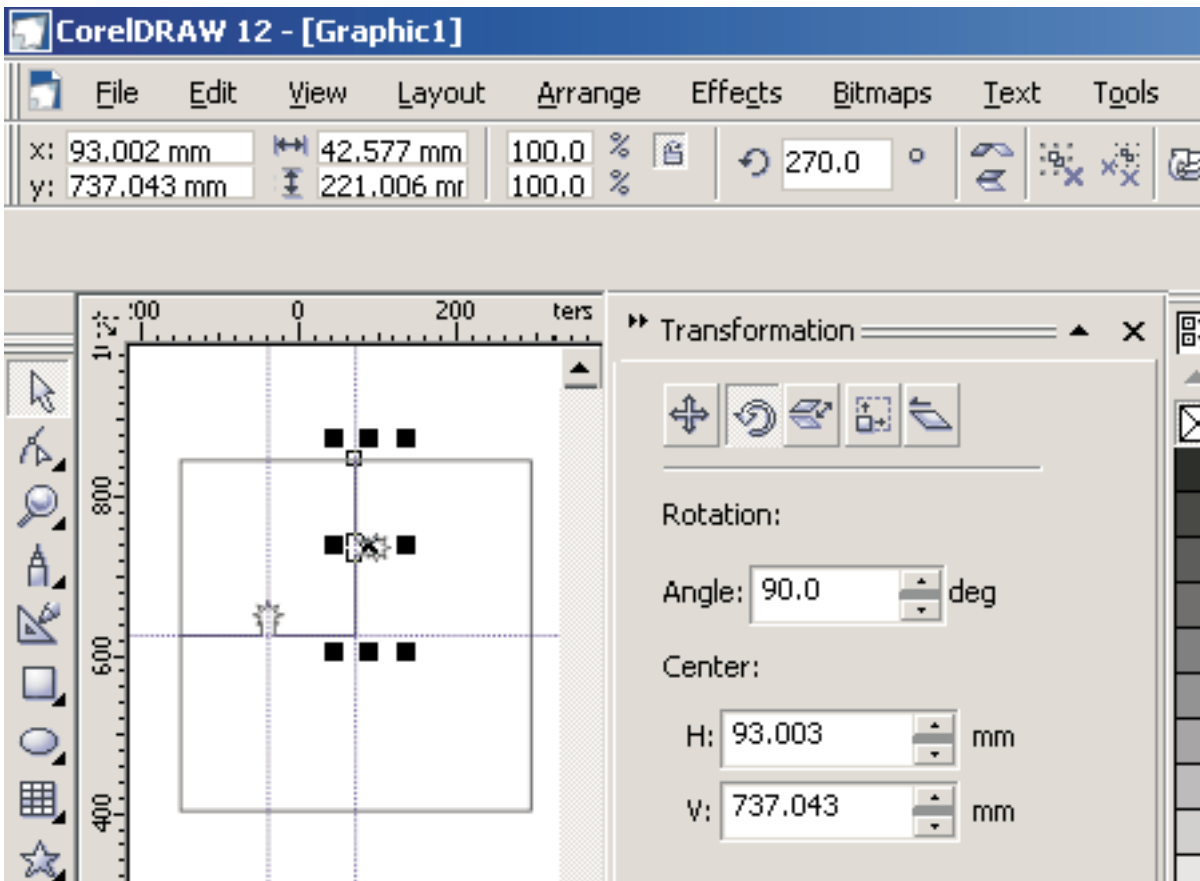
CorelDRAW 12 - [Graphic1]

File Edit View Layout Arrange Effects Bitmaps Text Tools

x: 93.002 mm
y: 737.043 mm
42.577 mm
221.006 mr
100.0 %
100.0 %
270.0 °

:00 0 200 ters

800
600
400

Transformation

Rotation:

Angle: 90.0 deg

Center:

H: 93.003 mm

V: 737.043 mm